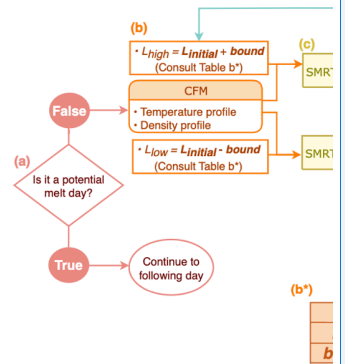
(b)

• $L_{high} = L_{initial} + bound$
(Consult Table b*)

(c)

SMRT

CFM

False

• Temperature profile
• Density profile

(a)

Is it a potential melt day?

• $L_{low} = L_{initial} - bound$
(Consult Table b*)

SMRT

True

Continue to following day

(b*)

b